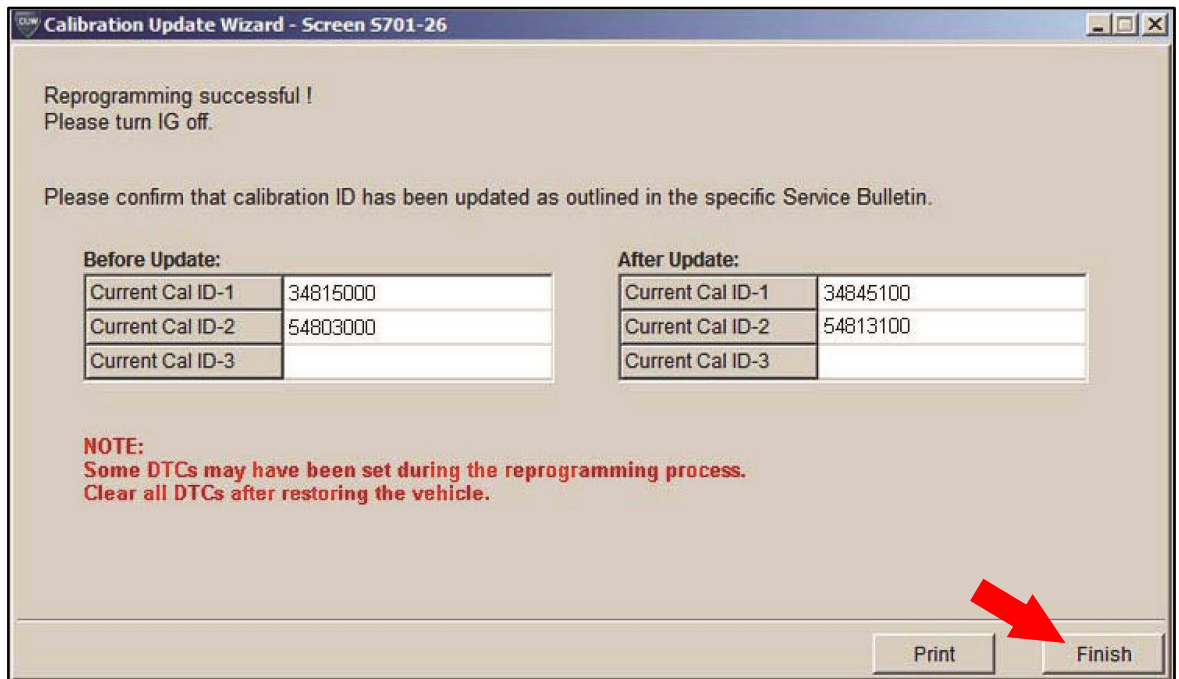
Calibration Update Wizard - Screen S701-26

Reprogramming successful !
Please turn IG off.

Please confirm that calibration ID has been updated as outlined in the specific Service Bulletin.

Before Update:

| Current Cal ID-1 | 34815000 |
|---|---|
| Current Cal ID-2 | 54803000 |
| Current Cal ID-3 | |

After Update:

| Current Cal ID-1 | 34845100 |
|---|---|
| Current Cal ID-2 | 54813100 |
| Current Cal ID-3 | |

NOTE:
Some DTCs may have been set during the reprogramming process.
Clear all DTCs after restoring the vehicle.

Print
Finish